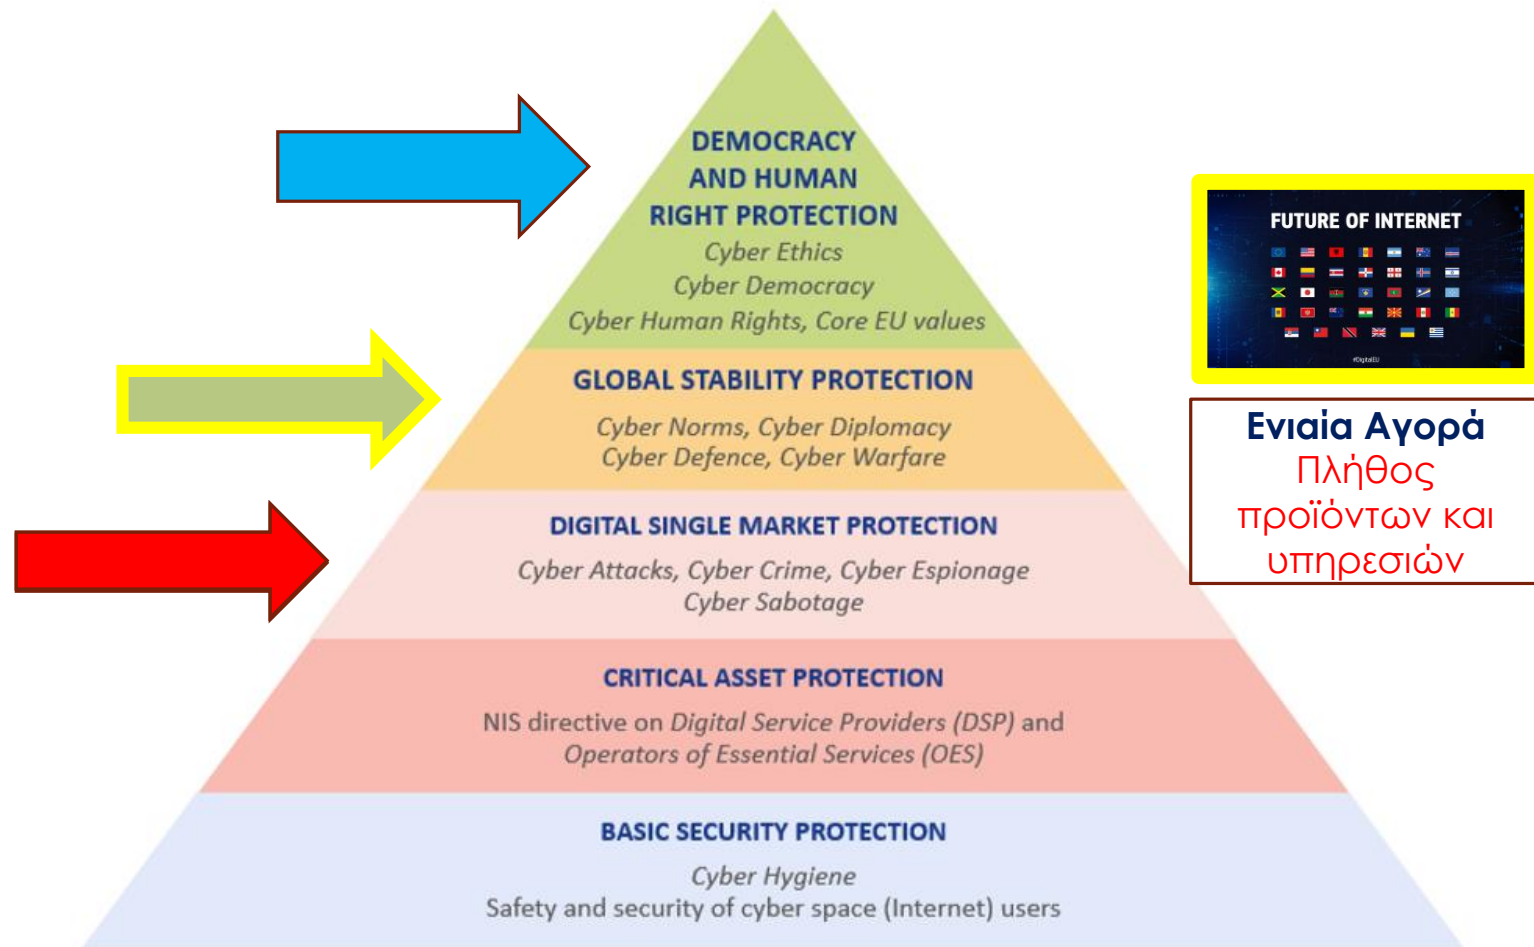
DEMOCRACY AND HUMAN RIGHT PROTECTION
Cyber Ethics
Cyber Democracy
Cyber Human Rights, Core EU values

GLOBAL STABILITY PROTECTION
Cyber Norms, Cyber Diplomacy
Cyber Defence, Cyber Warfare

DIGITAL SINGLE MARKET PROTECTION
Cyber Attacks, Cyber Crime, Cyber Espionage
Cyber Sabotage

CRITICAL ASSET PROTECTION
NIS directive on Digital Service Providers (DSP) and Operators of Essential Services (OES)

BASIC SECURITY PROTECTION
Cyber Hygiene
Safety and security of cyber space (Internet) users

FUTURE OF INTERNET
#DigitalEU

Ενιαία Αγορά
Πλήθος προϊόντων και υπηρεσιών